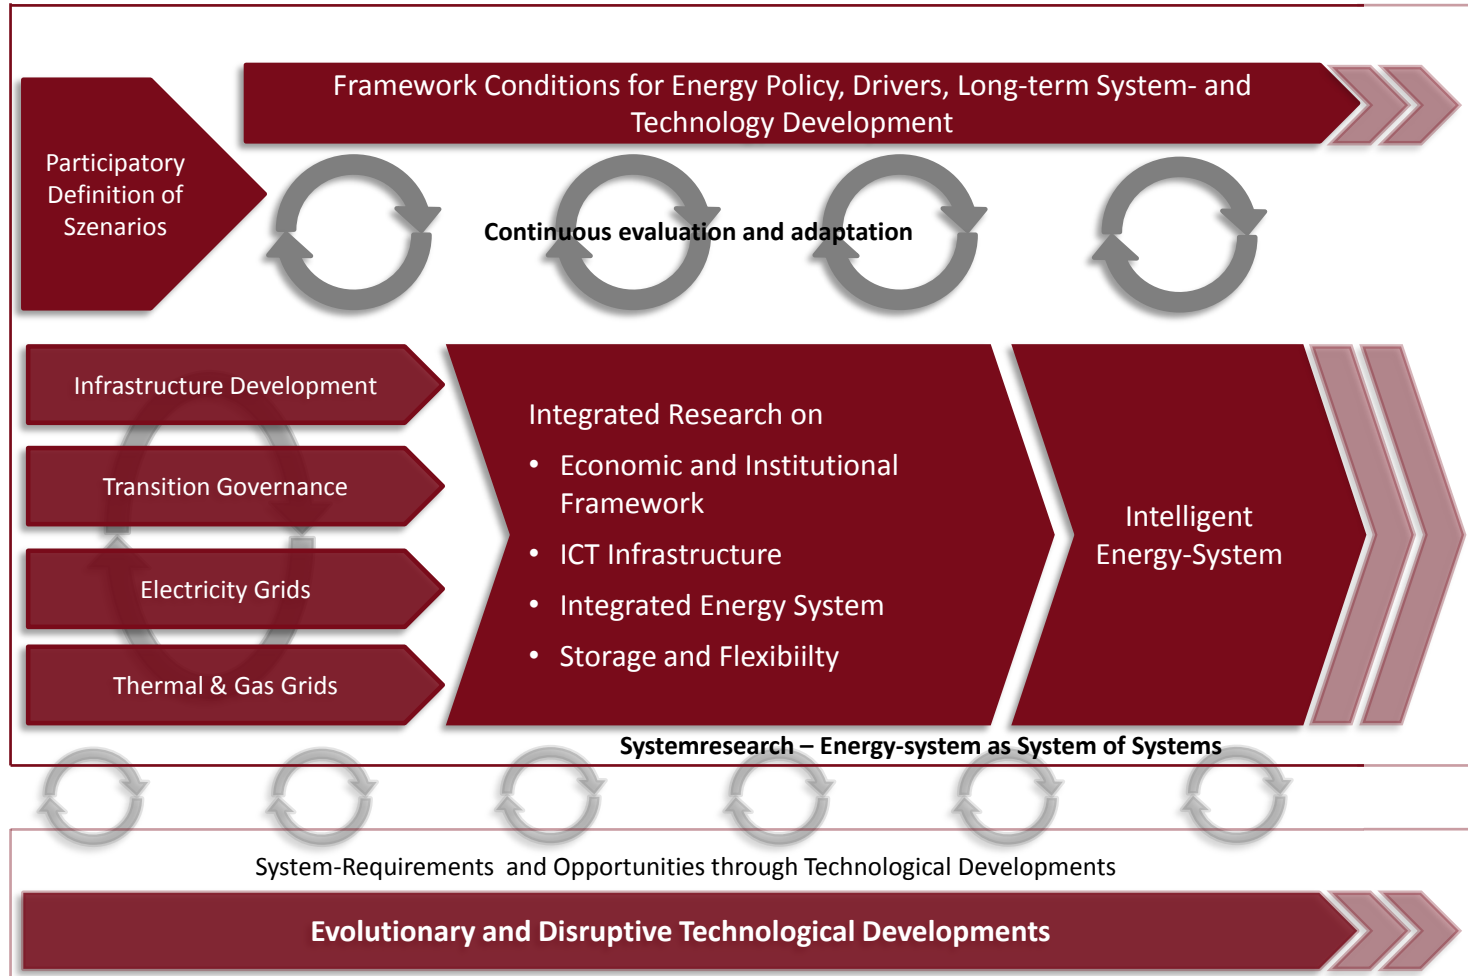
Framework Conditions for Energy Policy, Drivers, Long-term System- and Technology Development

Participatory Definition of Szenarios

Continuous evaluation and adaptation

Infrastructure Development

Transition Governance

Electricity Grids

Thermal & Gas Grids

Integrated Research on
- Economic and Institutional Framework
- ICT Infrastructure
- Integrated Energy System
- Storage and Flexibiilty

Intelligent Energy-System

Systemresearch – Energy-system as System of Systems

System-Requirements and Opportunities through Technological Developments

Evolutionary and Disruptive Technological Developments